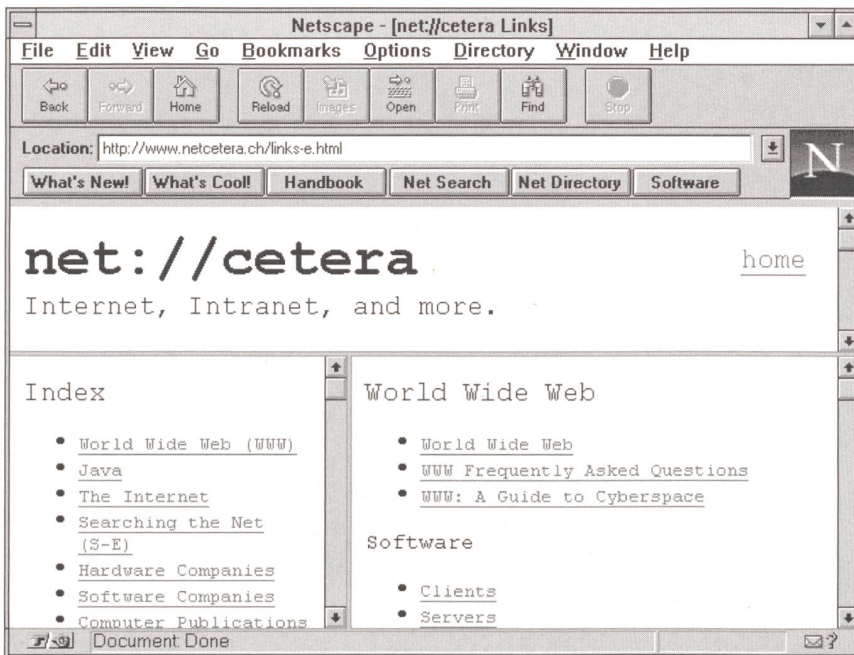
Netscape - [net://cetera Links]

File Edit View Go Bookmarks Options Directory Window Help

Back Forward Home Reload Images Open Print Find Stop

Location: http://www.netcetera.ch/links-e.html

What's New! What's Cool! Handbook Net Search Net Directory Software

N

net://cetera

home

Internet, Intranet, and more.

Index

- World Wide Web (WWW)
- Java
- The Internet
- Searching the Net (S-E)
- Hardware Companies
- Software Companies
- Computer Publications

World Wide Web

- World Wide Web
- WWW Frequently Asked Questions
- WWW: A Guide to Cyberspace

Software

- Clients
- Servers

Document: Done